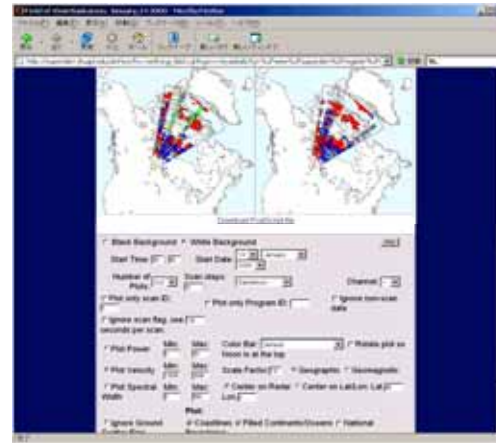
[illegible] January, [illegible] - Mozilla Firefox

Download PostScript file

Black Background White Background

Start Time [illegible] Start Date

Number of Plots Scan steps Channel

Plot only scan ID Plot only Program ID Ignore non-scan data

Ignore scan flag, use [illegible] seconds per scan

Plot Power Min: Max: Color Bar: Rotate plot so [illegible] is at the top

Plot Velocity Min: Max: Scale Factor Geographic Geomagnetic

Plot Spectral Width Min: Max: Center on Radar Center on Lat/Lon: Lat Lon

Ignore Ground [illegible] Plot: Coastlines Filled Continents/Oceans National Boundaries